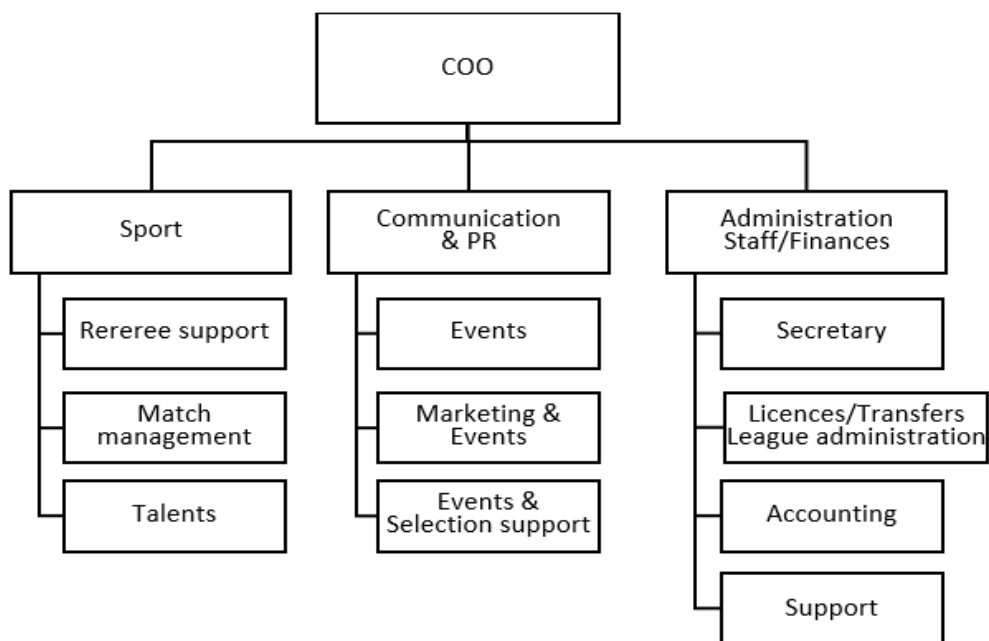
COO

Sport

Rereree support

Match management

Talents

Communication & PR

Events

Marketing & Events

Events & Selection support

Administration Staff/Finances

Secretary

Licences/Transfers League administration

Accounting

Support